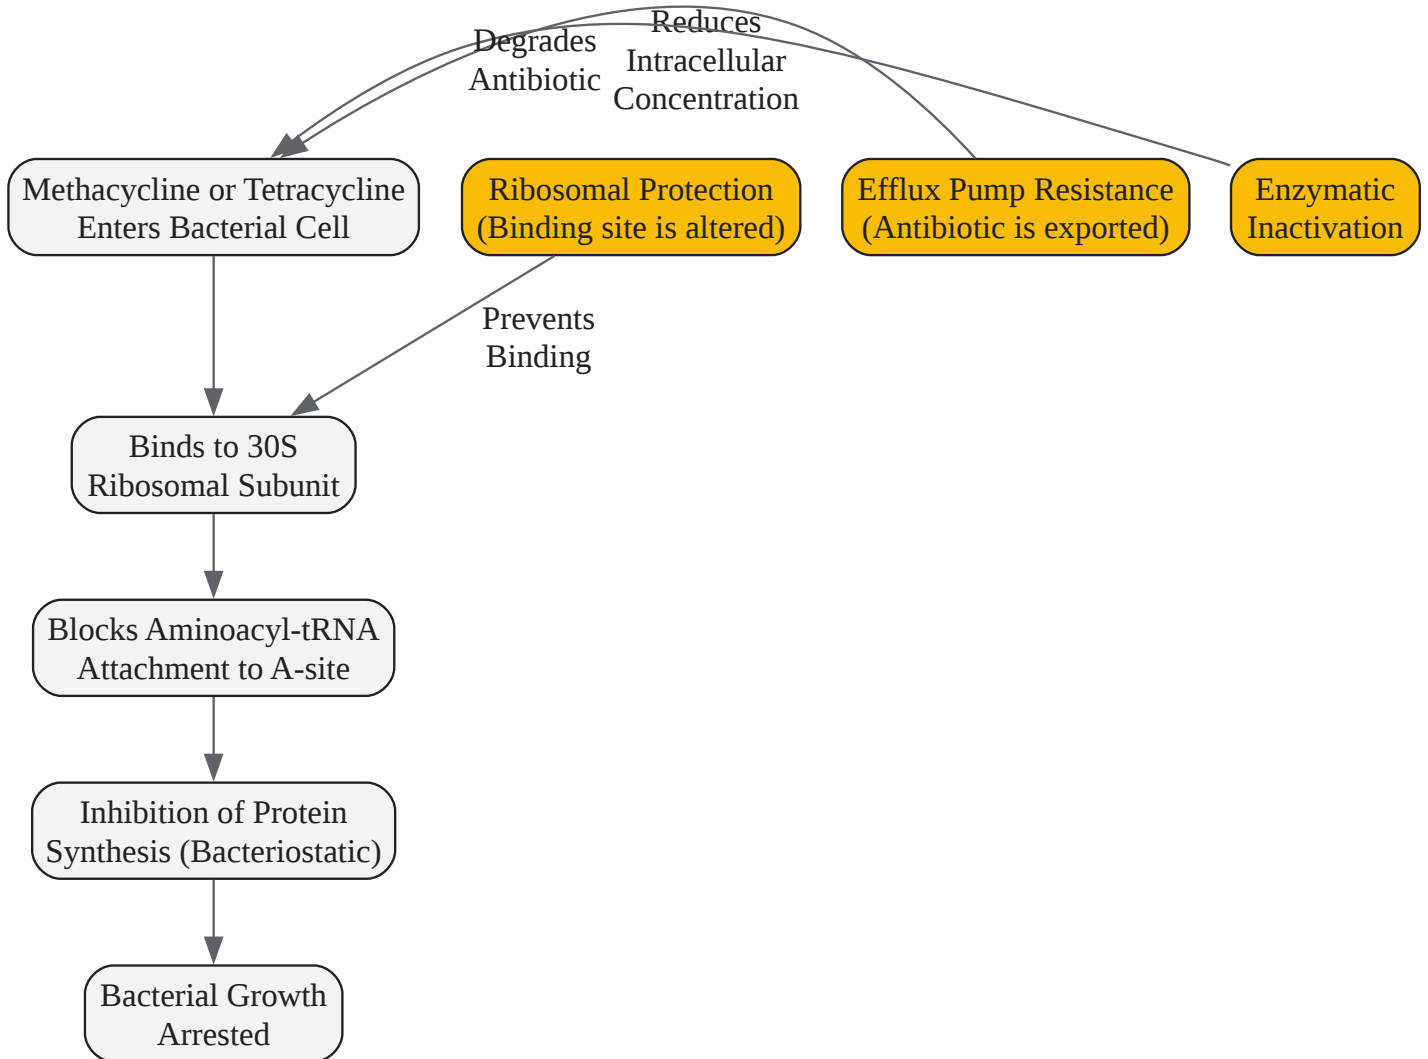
Degrades Antibiotic

Reduces Intracellular Concentration

Methacycline or Tetracycline Enters Bacterial Cell

Ribosomal Protection (Binding site is altered)

Efflux Pump Resistance (Antibiotic is exported)

Enzymatic Inactivation

Prevents Binding

Binds to 30S Ribosomal Subunit

Blocks Aminoacyl-tRNA Attachment to A-site

Inhibition of Protein Synthesis (Bacteriostatic)

Bacterial Growth Arrested